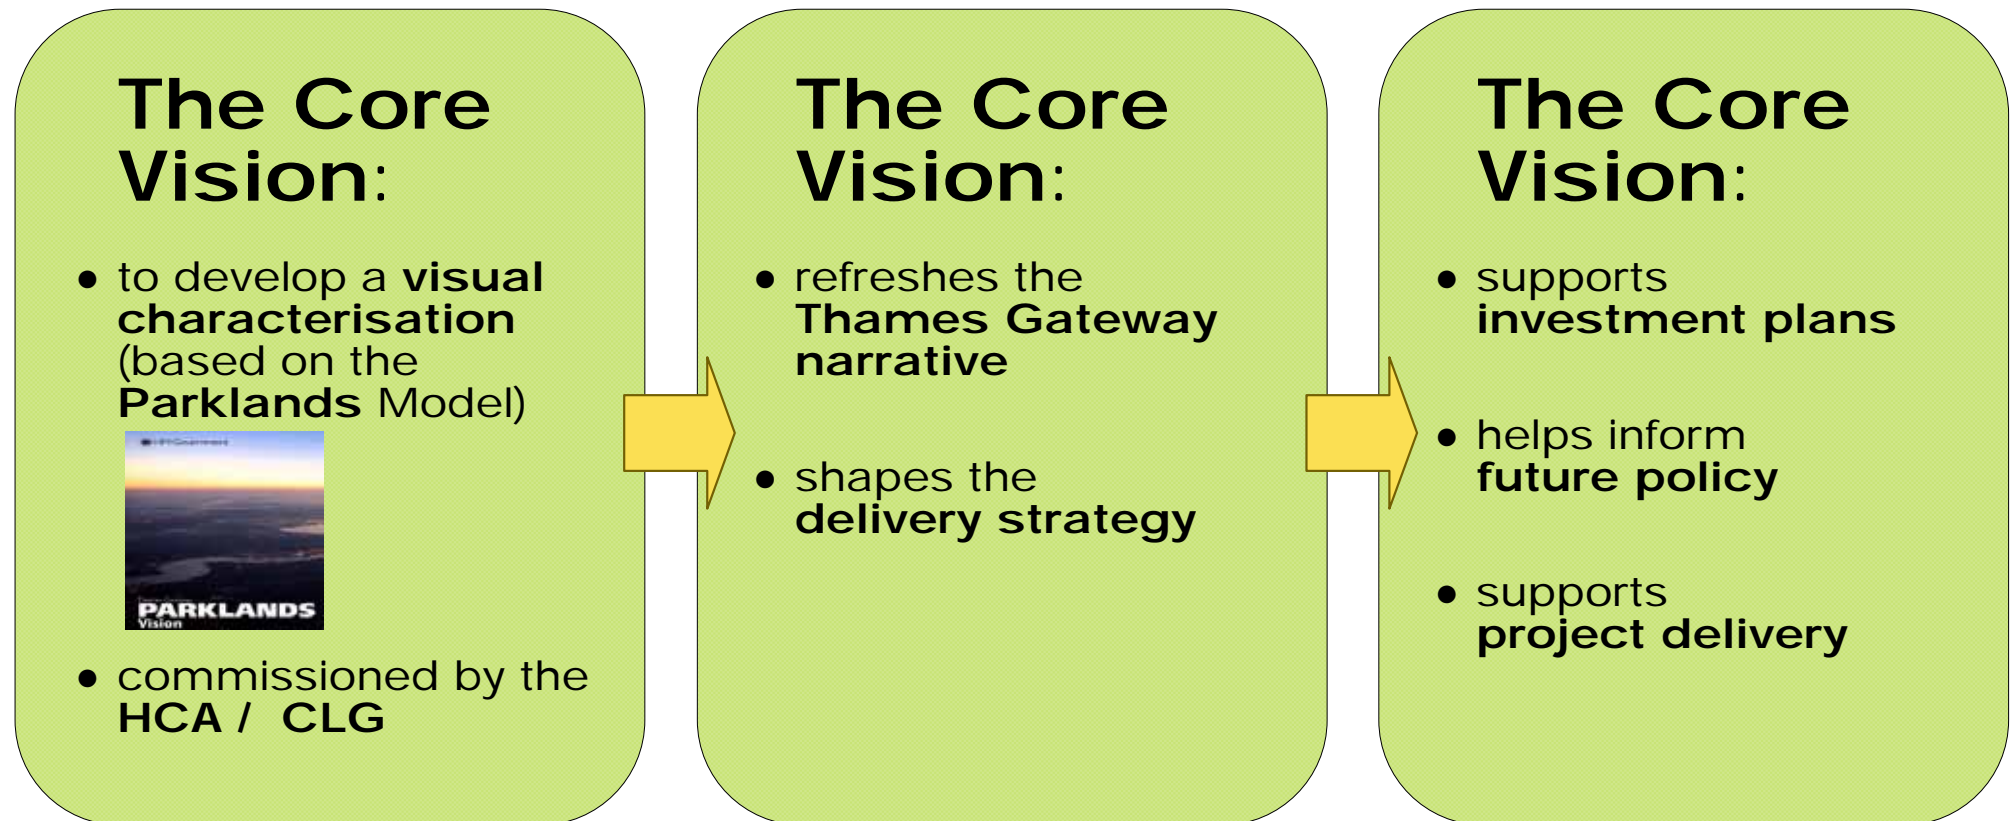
The Core Vision:

- to develop a visual characterisation (based on the Parklands Model)

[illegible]

PARKLANDS Vision

- commissioned by the HCA / CLG

The Core Vision:

- refreshes the Thames Gateway narrative

- shapes the delivery strategy

The Core Vision:

- supports investment plans

- helps inform future policy

- supports project delivery